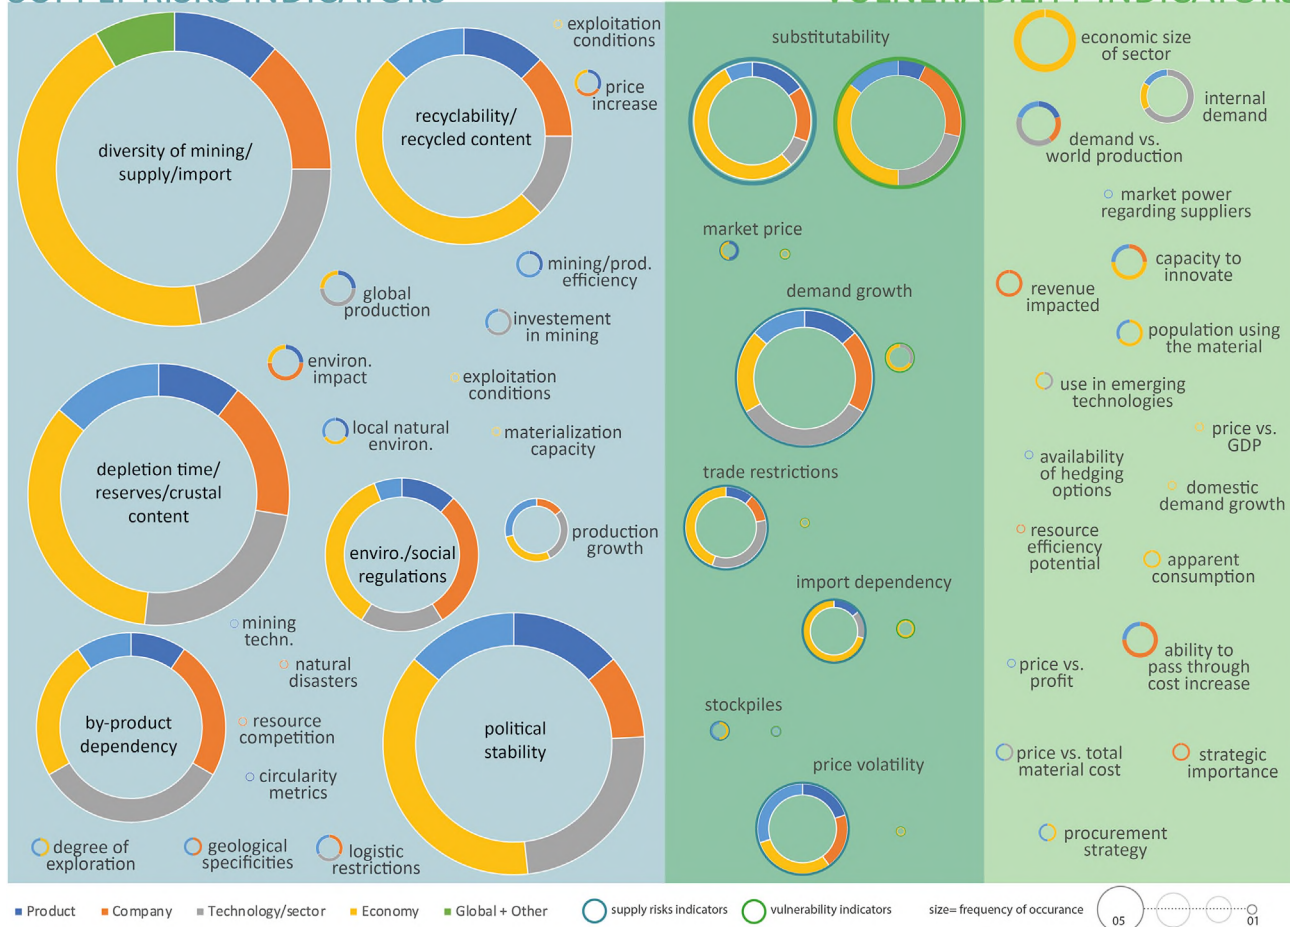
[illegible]

exploitation conditions

price increase

diversity of mining/ supply/import

recyclability/ recycled content

mining/prod. efficiency

global production

investement in mining

environ. impact

exploitation conditions

depletion time/ reserves/crustal content

local natural environ.

materialization capacity

enviro./social regulations

production growth

mining techn.

natural disasters

by-product dependency

resource competition

political stability

circularity metrics

degree of exploration

geological specificities

logistic restrictions

substitutability

market price

demand growth

trade restrictions

import dependency

stockpiles

price volatility

economic size of sector

internal demand

demand vs. world production

market power regarding suppliers

capacity to innovate

revenue impacted

population using the material

use in emerging technologies

price vs. GDP

availability of hedging options

domestic demand growth

resource efficiency potential

apparent consumption

price vs. profit

ability to pass through cost increase

price vs. total material cost

strategic importance

procurement strategy

Product Company Technology/sector Economy Global + Other supply risks indicators vulnerability indicators size= frequency of occurance 05 01